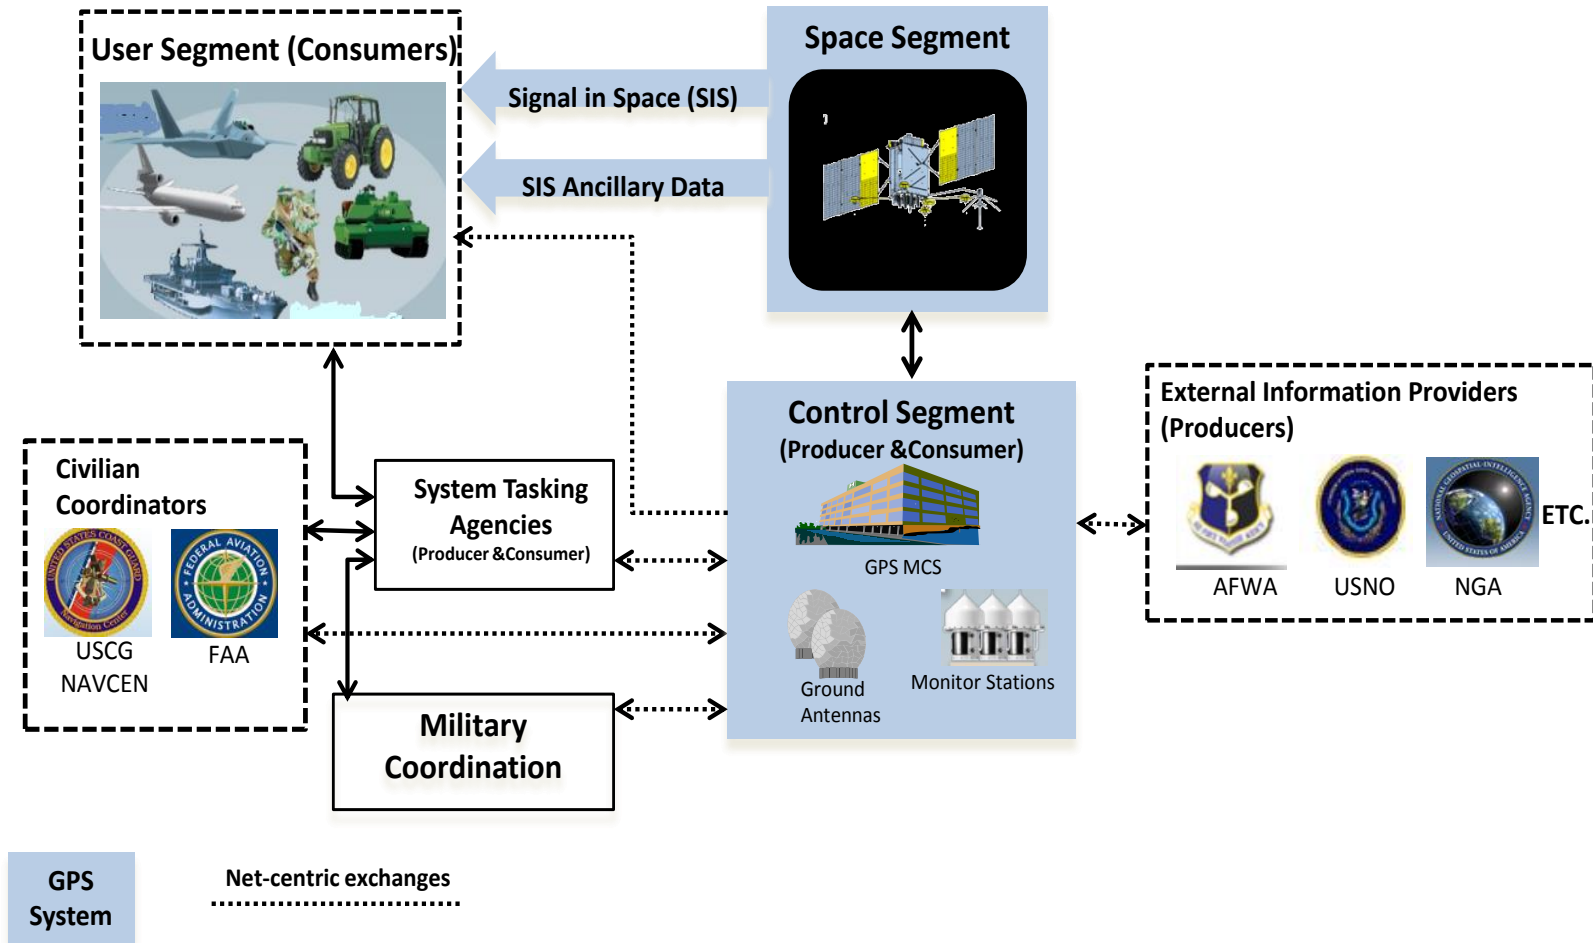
User Segment (Consumers)

Space Segment

Signal in Space (SIS)

SIS Ancillary Data

Civilian Coordinators

USCG NAVCEN

FAA

System Tasking Agencies
(Producer &Consumer)

Control Segment
(Producer &Consumer)

GPS MCS

Ground Antennas

Monitor Stations

External Information Providers (Producers)

AFWA

USNO

NGA

ETC.

Military Coordination

GPS System

Net-centric exchanges